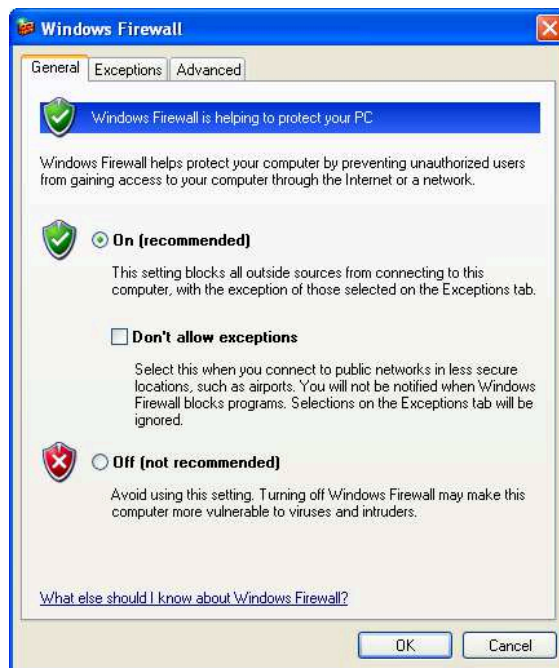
Windows Firewall

General | Exceptions | Advanced

Windows Firewall is helping to protect your PC

Windows Firewall helps protect your computer by preventing unauthorized users from gaining access to your computer through the Internet or a network.

On (recommended)

This setting blocks all outside sources from connecting to this computer, with the exception of those selected on the Exceptions tab.

Don't allow exceptions

Select this when you connect to public networks in less secure locations, such as airports. You will not be notified when Windows Firewall blocks programs. Selections on the Exceptions tab will be ignored.

Off (not recommended)

Avoid using this setting. Turning off Windows Firewall may make this computer more vulnerable to viruses and intruders.

What else should I know about Windows Firewall?

OK | Cancel